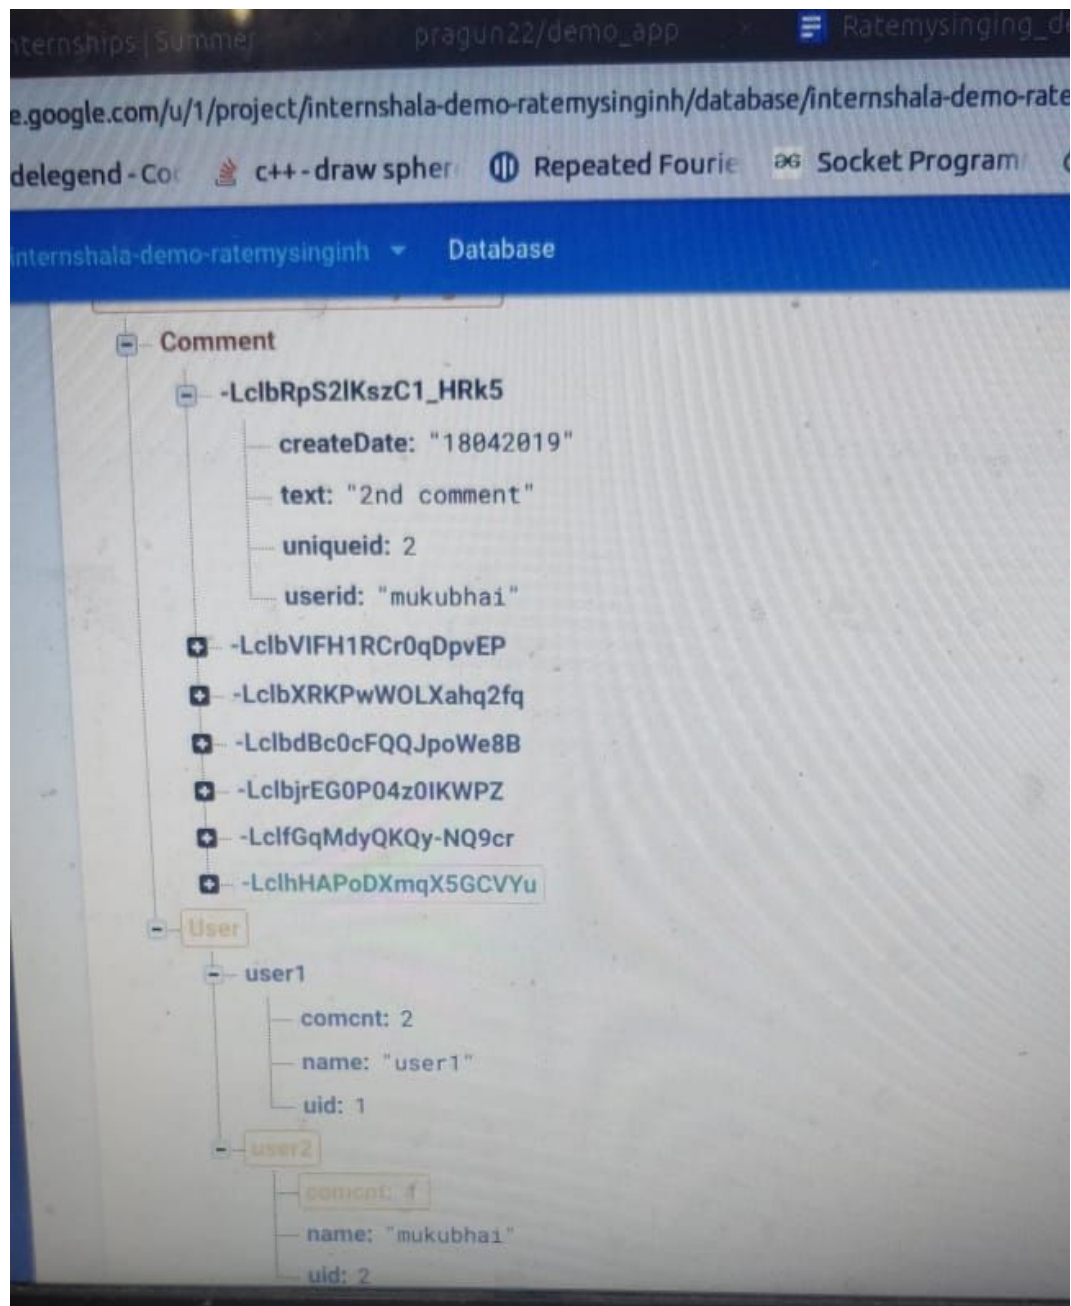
nternships | Summe | pragun22/demo_app | Ratemysinging_d

e.google.com/u/1/project/internshala-demo-ratemysinginh/database/internshala-demo-rate

delegend - Co | c++ - draw spher | Repeated Fourie | Socket Program

nternshala-demo-ratemysinginh | Database

Comment
-LclbRpS2lKszC1_HRk5
createDate: "18042019"
text: "2nd comment"
uniqueid: 2
userid: "mukubhai"
-LclbVIFH1RCr0qDpvEP
-LclbXRKPwWOLXahq2fq
-LclbdBc0cFQQJpoWe8B
-LclbjrEG0P04z0IKWPZ
-LclfGqMdyQKQy-NQ9cr
-LclhHAPoDXmqX5GCVYu
User
user1
comcnt: 2
name: "user1"
uid: 1
user2
comcnt: 1
name: "mukubhai"
uid: 2